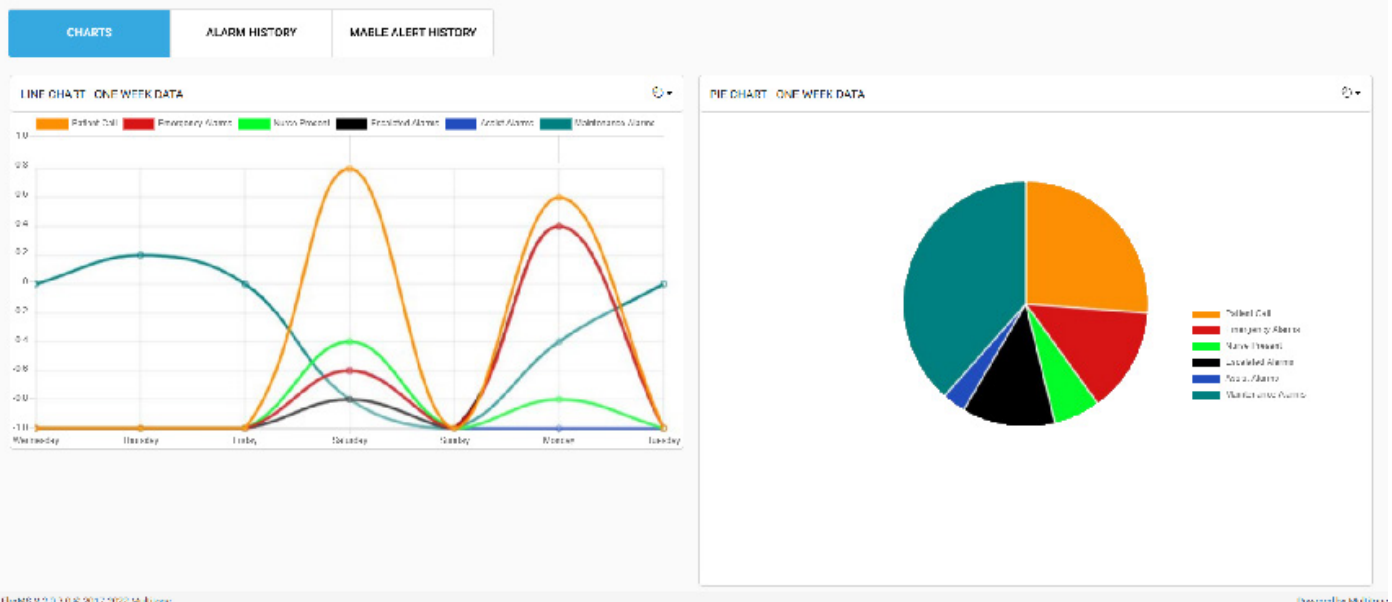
CHARTS
ALARM HISTORY
MABLE ALERT HISTORY

LINE CHART ONE WEEK DATA

Patient Call
Emergency Alarms
Nurse Present
Escalated Alarms
Assist Alarms
Maintenance Alarms

1.0
0.8
0.6
0.4
0.2
0
-0.2
-0.4
-0.6
-0.8
-1.0

Wednesday
Thursday
Friday
Saturday
Sunday
Monday
Tuesday

PIE CHART ONE WEEK DATA

Patient Call
Emergency Alarms
Nurse Present
Escalated Alarms
Assist Alarms
Maintenance Alarms

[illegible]
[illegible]